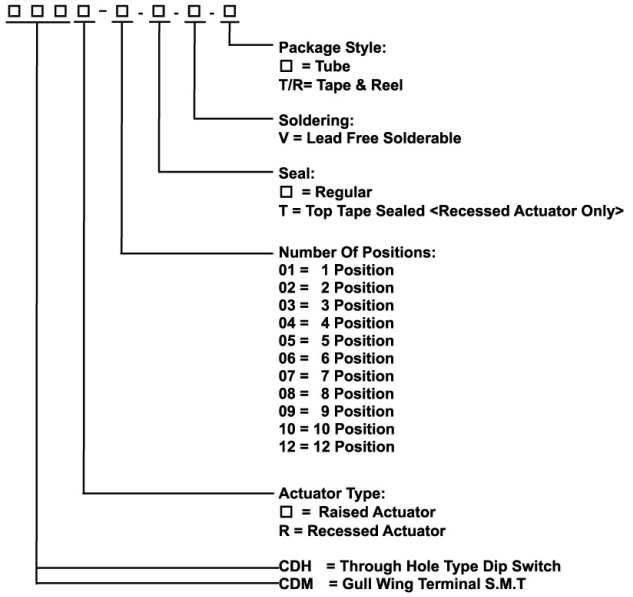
□ □ □ □ - □ - □ - □ - □

Package Style:
□ = Tube
T/R= Tape & Reel

Soldering:
V = Lead Free Solderable

Seal:
□ = Regular
T = Top Tape Sealed <Recessed Actuator Only>

Number Of Positions:
01 = 1 Position
02 = 2 Position
03 = 3 Position
04 = 4 Position
05 = 5 Position
06 = 6 Position
07 = 7 Position
08 = 8 Position
09 = 9 Position
10 = 10 Position
12 = 12 Position

Actuator Type:
□ = Raised Actuator
R = Recessed Actuator

CDH = Through Hole Type Dip Switch
CDM = Gull Wing Terminal S.M.T